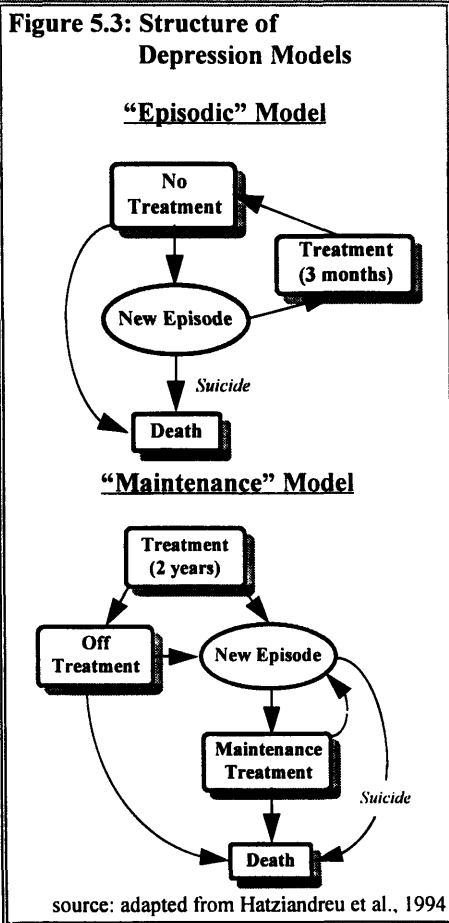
Figure 5.3: Structure of Depression Models

"Episodic" Model

No Treatment

Treatment (3 months)

New Episode

Suicide

Death

"Maintenance" Model

Treatment (2 years)

Off Treatment

New Episode

Maintenance Treatment

Suicide

Death

source: adapted from Hatziandreu et al., 1994